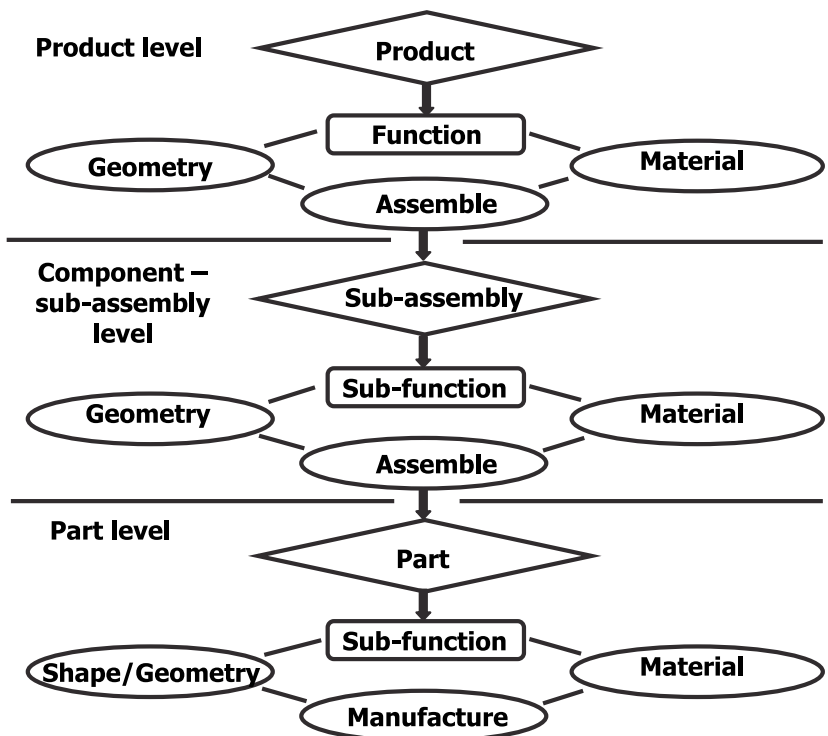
Product level

Product

Function

Geometry

Material

Assemble

Component – sub-assembly level

Sub-assembly

Sub-function

Geometry

Material

Assemble

Part level

Part

Sub-function

Shape/Geometry

Material

Manufacture